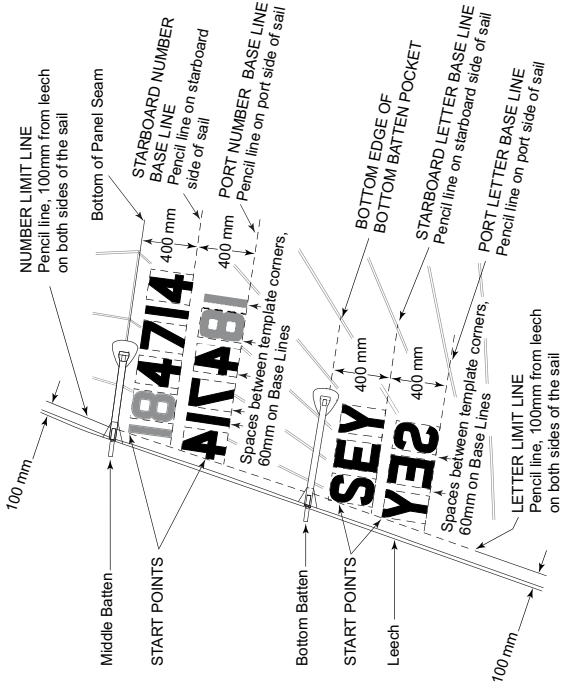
NUMBER LIMIT LINE
Pencil line, 100mm from leech on both sides of the sail

Bottom of Panel Seam

STARBOARD NUMBER BASE LINE
Pencil line on starboard side of sail

PORT NUMBER BASE LINE
Pencil line on port side of sail

BOTTOM EDGE OF BOTTOM BATTEN POCKET

STARBOARD LETTER BASE LINE
Pencil line on starboard side of sail

PORT LETTER BASE LINE
Pencil line on port side of sail

400 mm

400 mm

18474

18474

Spaces between template corners, 60mm on Base Lines

400 mm

400 mm

SEY

SEY

Spaces between template corners, 60mm on Base Lines

LETTER LIMIT LINE
Pencil line, 100mm from leech on both sides of the sail

100 mm

Middle Batten

START POINTS

Bottom Batten

START POINTS

Leech

100 mm